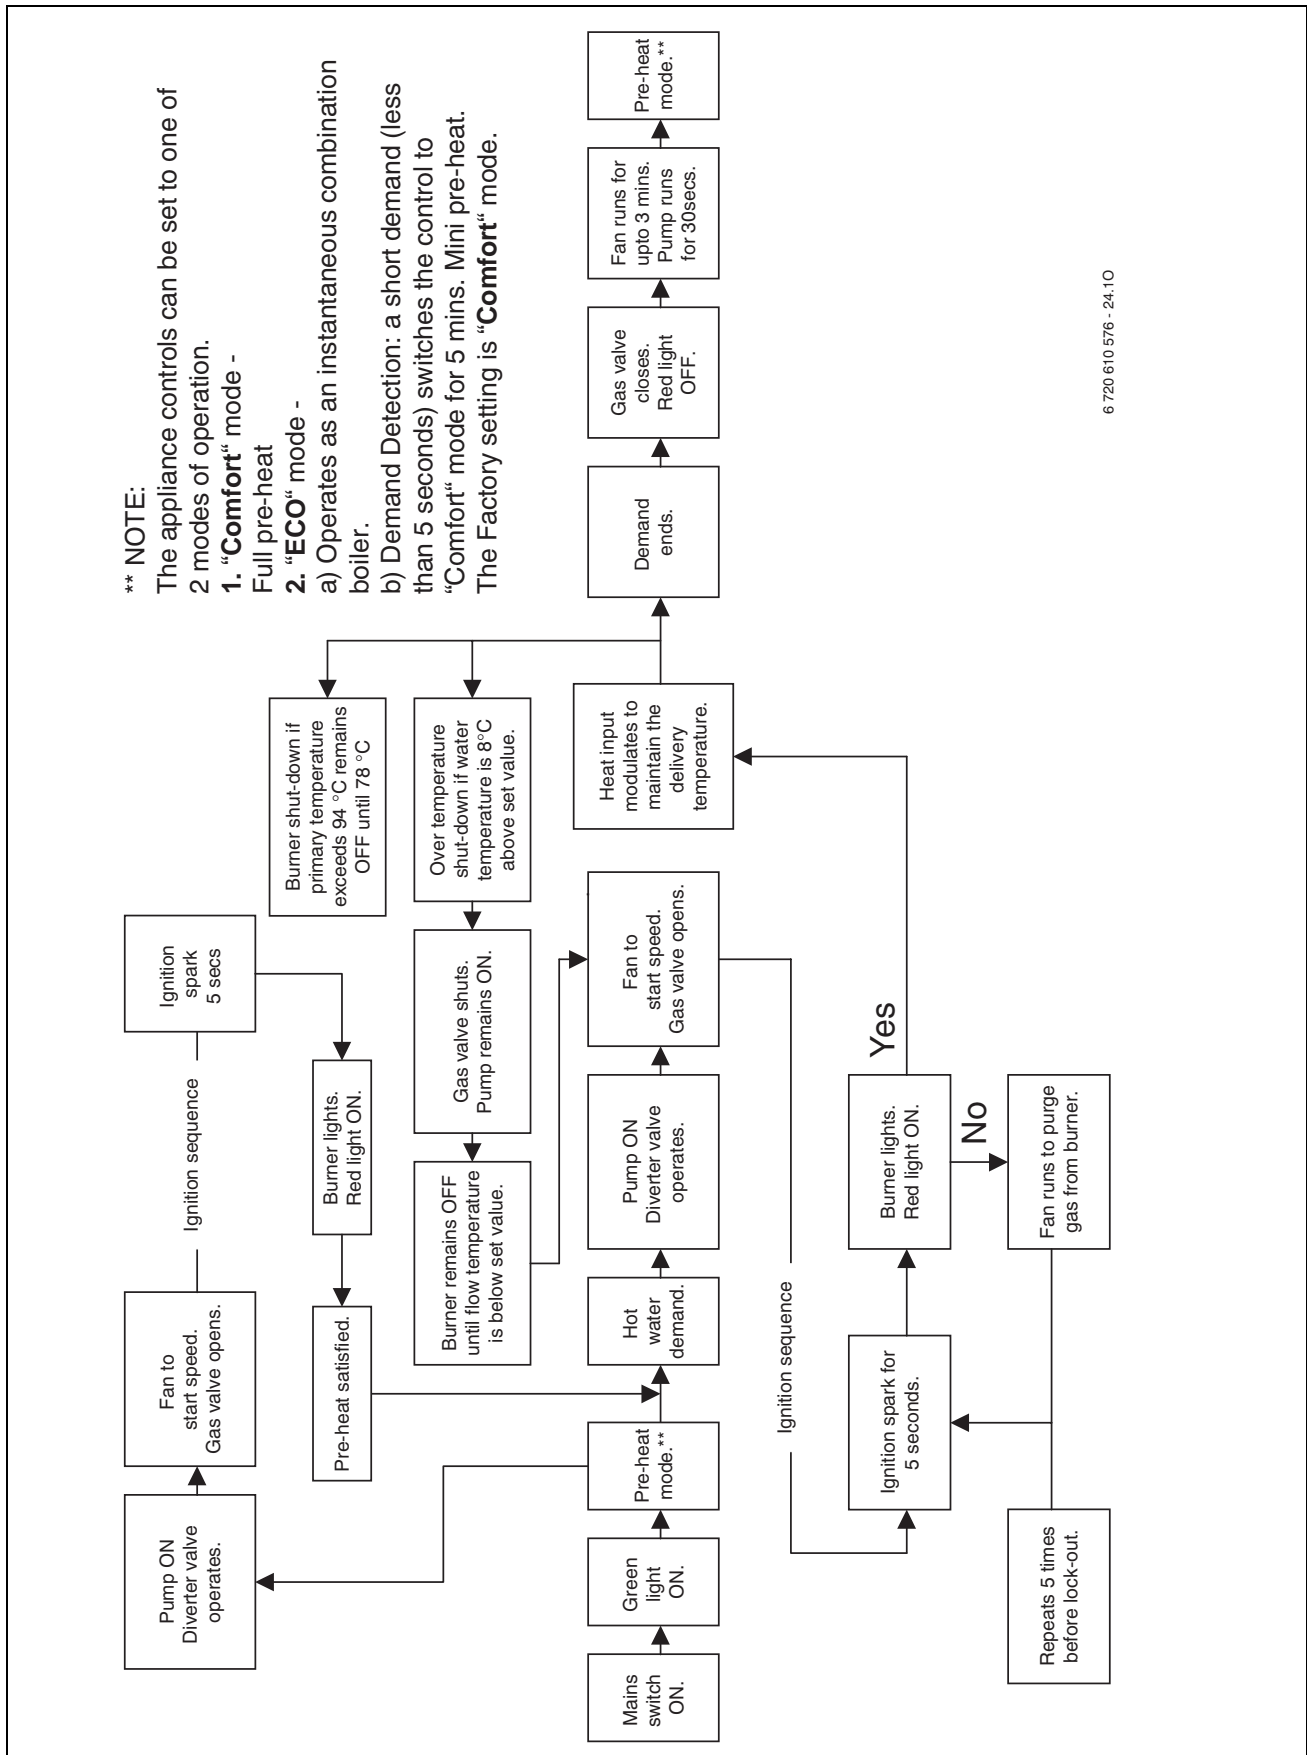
** NOTE:
The appliance controls can be set to one of 2 modes of operation.
**1. "Comfort"** mode -
Full pre-heat
**2. "ECO"** mode -
a) Operates as an instantaneous combination boiler.
b) Demand Detection: a short demand (less than 5 seconds) switches the control to "Comfort" mode for 5 mins. Mini pre-heat.
The Factory setting is **"Comfort"** mode.

Pump ON Diverter valve operates.

Fan to start speed. Gas valve opens.

Ignition sequence

Ignition spark 5 secs

Burner lights. Red light ON.

Pre-heat satisfied.

Burner shut-down if primary temperature exceeds 94 °C remains OFF until 78 °C

Over temperature shut-down if water temperature is 8°C above set value.

Gas valve shuts. Pump remains ON.

Burner remains OFF until flow temperature is below set value.

Mains switch ON.

Green light ON.

Pre-heat mode.**

Hot water demand.

Pump ON Diverter valve operates.

Fan to start speed. Gas valve opens.

Ignition sequence

Ignition spark for 5 seconds.

Burner lights. Red light ON.

Yes

No

Fan runs to purge gas from burner.

Repeats 5 times before lock-out.

Heat input modulates to maintain the delivery temperature.

Demand ends.

Gas valve closes. Red light OFF.

Fan runs for upto 3 mins. Pump runs for 30secs.

Pre-heat mode.**

6 720 610 576 - 24.1O